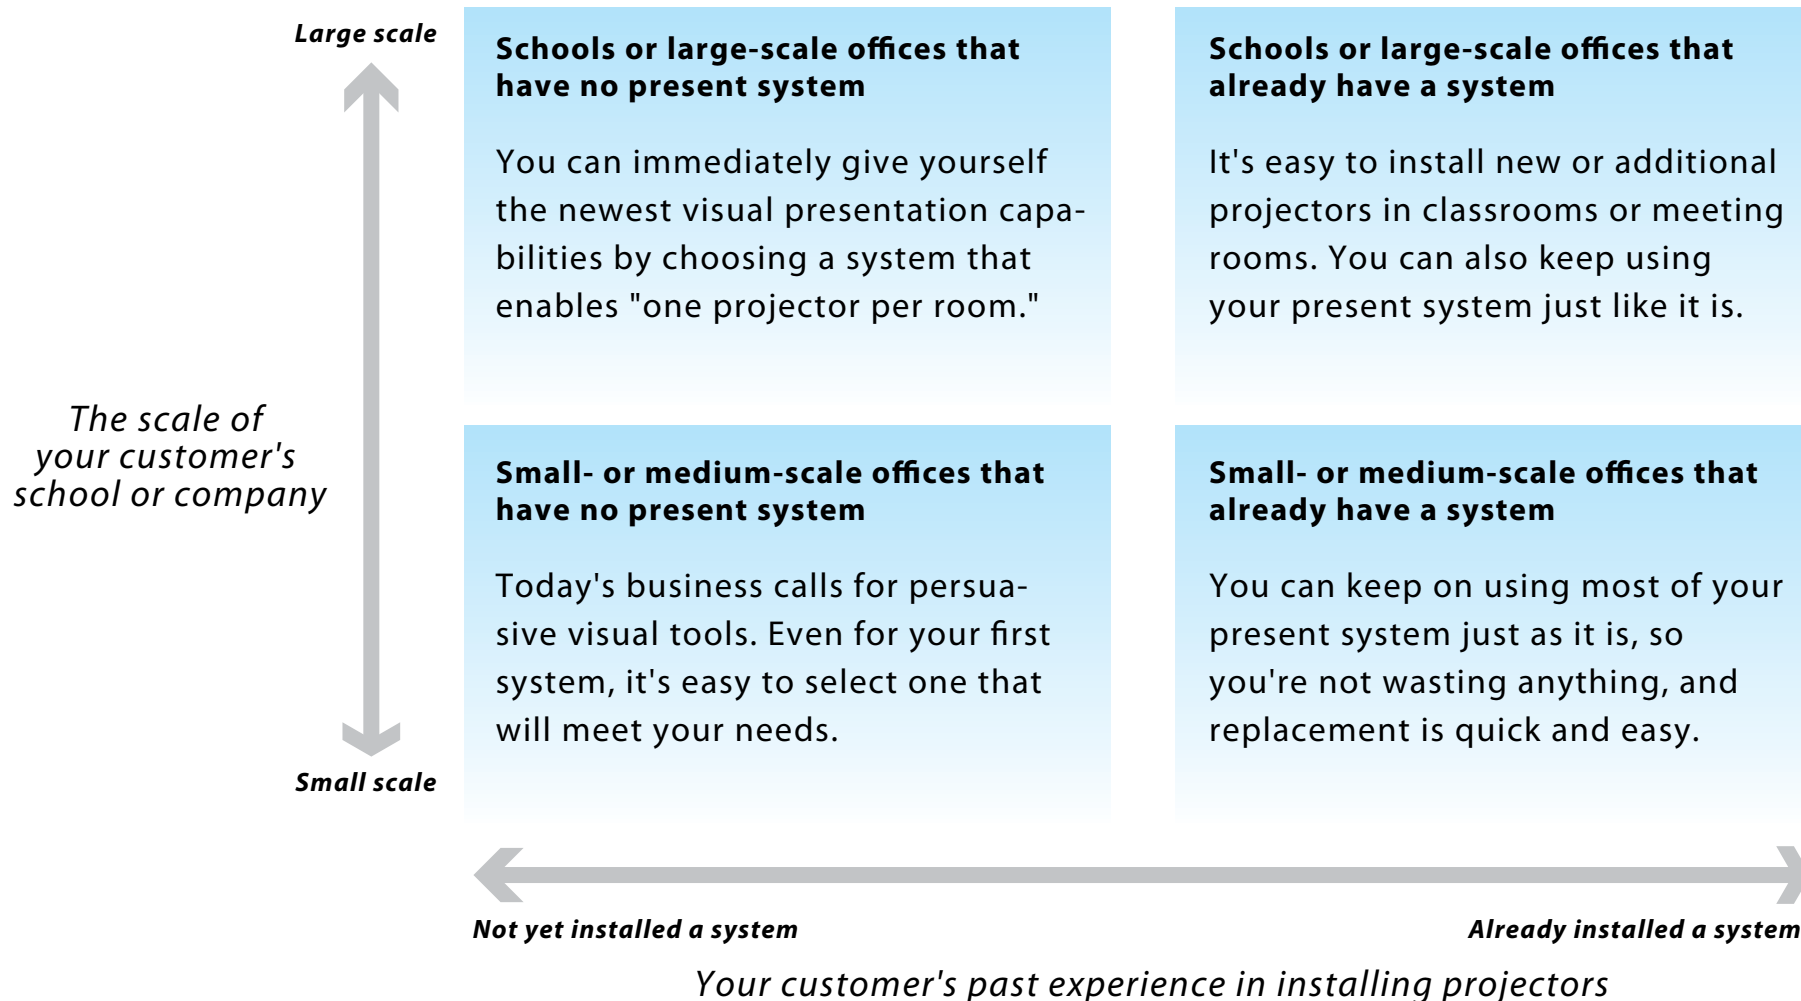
Large scale

The scale of your customer's school or company

Small scale

Schools or large-scale offices that have no present system

You can immediately give yourself the newest visual presentation capabilities by choosing a system that enables "one projector per room."

Schools or large-scale offices that already have a system

It's easy to install new or additional projectors in classrooms or meeting rooms. You can also keep using your present system just like it is.

Small- or medium-scale offices that have no present system

Today's business calls for persuasive visual tools. Even for your first system, it's easy to select one that will meet your needs.

Small- or medium-scale offices that already have a system

You can keep on using most of your present system just as it is, so you're not wasting anything, and replacement is quick and easy.

Not yet installed a system

Already installed a system

Your customer's past experience in installing projectors